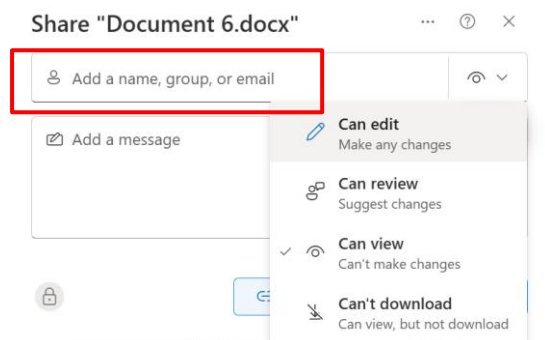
Share "Document 6.docx"

···  ?  ×

Add a name, group, or email

Add a message

Can edit
Make any changes

Can review
Suggest changes

✓ Can view
Can't make changes

Can't download
Can view, but not download